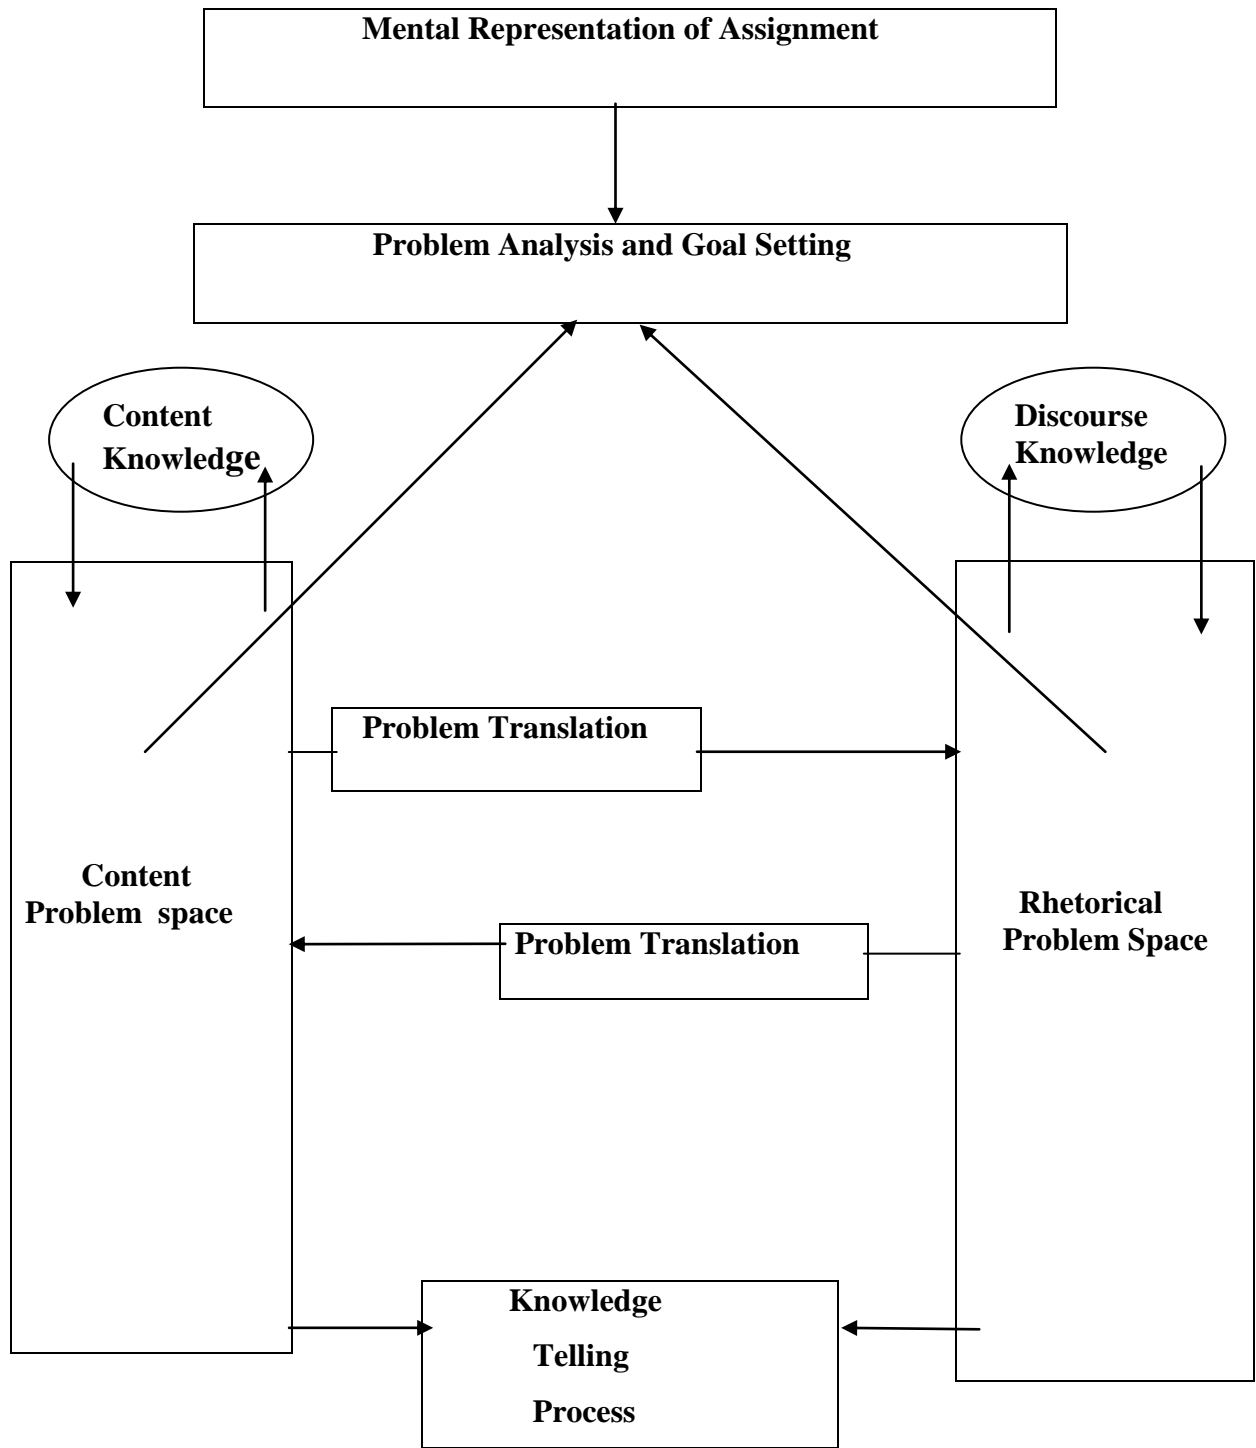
Mental Representation of Assignment

Problem Analysis and Goal Setting

Content Knowledge

Discourse Knowledge

Problem Translation

Content Problem space

Problem Translation

Rhetorical Problem Space

Knowledge Telling Process